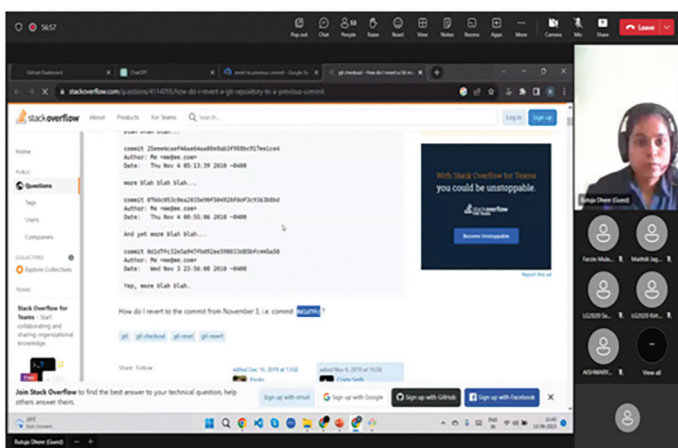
56:57

Pop out Chat 53 People Raise React View Notes Rooms Apps More Camera Mic Share Leave

GitHub Dashboard ChatGPT revert to previous commit - Google Se git checkout - How do I revert a Git rep

stackoverflow.com/questions/4114095/how-do-i-revert-a-git-repository-to-a-previous-commit

stack overflow About Products For Teams Search... Log in Sign up

Home

PUBLIC

Questions

Tags

Users

Companies

COLLECTIVES

Explore Collectives

TEAMS

Stack Overflow for Teams – Start collaborating and sharing organizational knowledge.

blah blah blah...

commit 25eee4caef46ae64aa08e8ab3f988bc917ee1ce4
Author: Me <me@me.com>
Date: Thu Nov 4 05:13:39 2010 -0400

more blah blah blah...

commit 0766c053c0ea2035e90f504928f8df3c9363b8bd
Author: Me <me@me.com>
Date: Thu Nov 4 00:55:06 2010 -0400

And yet more blah blah...

commit 0d1d7fc32e5a947fbd92ee598033d85bfc445a50
Author: Me <me@me.com>
Date: Wed Nov 3 23:56:08 2010 -0400

Yep, more blah blah.

How do I revert to the commit from November 3, i.e. commit 0d1d7fc ?

git git-checkout git-reset git-revert

Share Follow edited Dec 16, 2019 at 13:02 edited Nov 6, 2010 at 16:58

With Stack Overflow for Teams you could be unstoppable.

Become Unstoppable

Report this ad

Join Stack Overflow to find the best answer to your technical question, help others answer theirs.

Sign up with email Sign up with Google Sign up with GitHub Sign up with Facebook

Rutuja Dhere (Guest)

Farzin Mula... Maithili Jag...

LG2020 Sa... LG2020 Kirt...

ASHWARY... View all

Rutuja Dhere (Guest)

29°C

10:45
22-08-2023